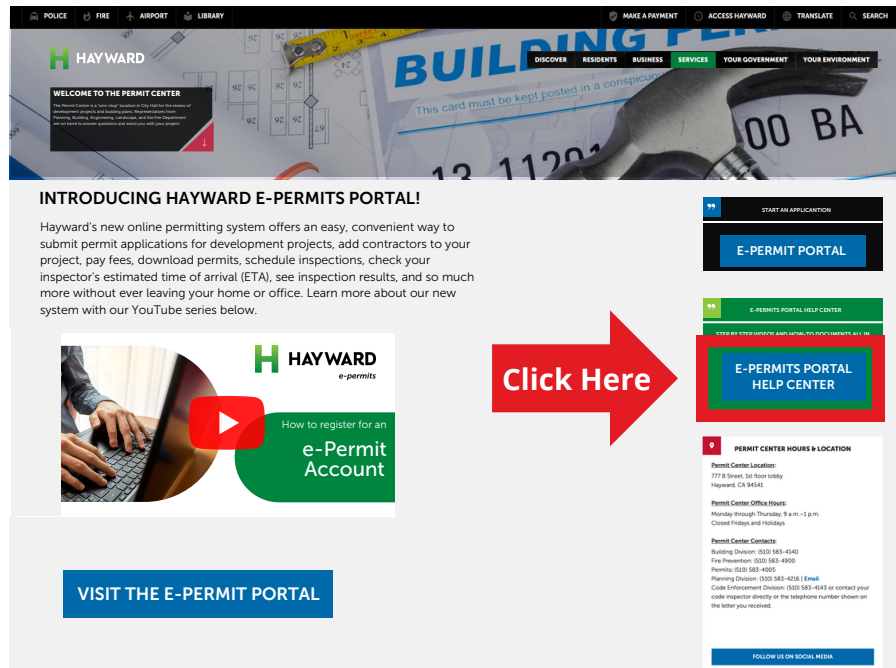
POLICE FIRE AIRPORT LIBRARY

MAKE A PAYMENT ACCESS HAYWARD TRANSLATE SEARCH

HAYWARD

DISCOVER RESIDENTS BUSINESS SERVICES YOUR GOVERNMENT YOUR ENVIRONMENT

BUILDING PER

This card must be kept posted in a conspicu

00 BA

13 1129

WELCOME TO THE PERMIT CENTER

The Permit Center is a "one-stop" location in City Hall for the review of development projects and building plans. Representatives from Planning, Building, Engineering, Landscape, and the Fire Department are on hand to answer questions and assist you with your project.

INTRODUCING HAYWARD E-PERMITS PORTAL!

Hayward's new online permitting system offers an easy, convenient way to submit permit applications for development projects, add contractors to your project, pay fees, download permits, schedule inspections, check your inspector's estimated time of arrival (ETA), see inspection results, and so much more without ever leaving your home or office. Learn more about our new system with our YouTube series below.

HAYWARD e-permits

How to register for an e-Permit Account

Click Here

VISIT THE E-PERMIT PORTAL

START AN APPLICANTION

E-PERMIT PORTAL

E-PERMITS PORTAL HELP CENTER

STEP BY STEP VIDEOS AND HOW-TO DOCUMENTS ALL IN

E-PERMITS PORTAL HELP CENTER

PERMIT CENTER HOURS & LOCATION

Permit Center Location:
777 B Street, 1st floor lobby
Hayward, CA 94541

Permit Center Office Hours:
Monday through Thursday, 9 a.m.–1 p.m.
Closed Fridays and Holidays

Permit Center Contacts:
Building Division: (510) 583-4140
Fire Prevention: (510) 583-4900
Permits: (510) 583-4005
Planning Division: (510) 583-4216 | Email
Code Enforcement Division: (510) 583-4143 or contact your code inspector directly or the telephone number shown on the letter you received.

FOLLOW US ON SOCIAL MEDIA